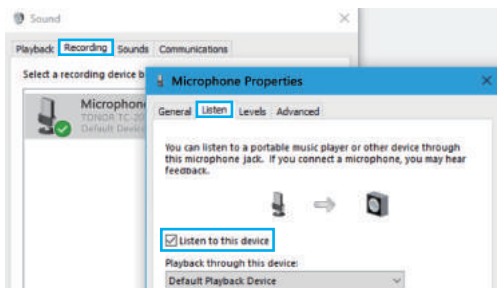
Sound

Playback Recording Sounds Communications

Select a recording device b

Micropho
TONOR TC-20
Default Devic

Microphone Properties

General Listen Levels Advanced

You can listen to a portable music player or other device through this microphone jack. If you connect a microphone, you may hear feedback.

Listen to this device

Playback through this device:

Default Playback Device